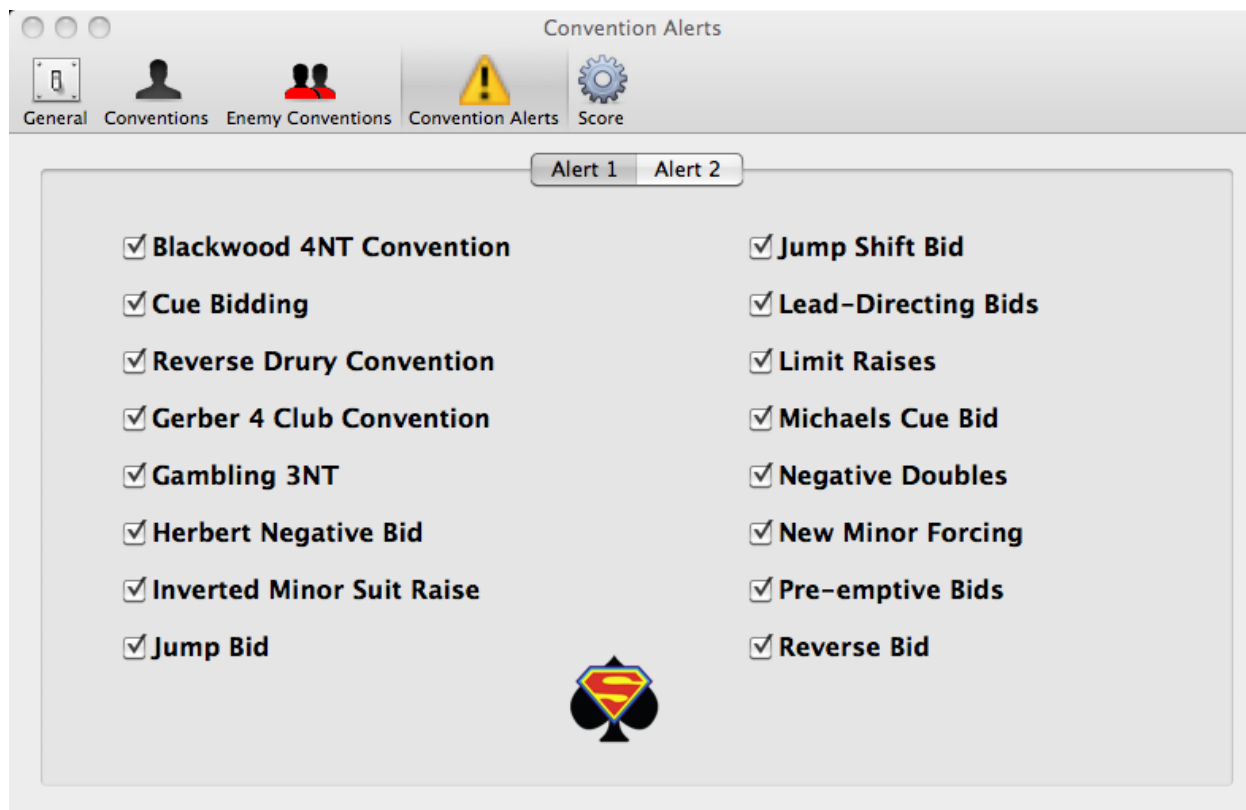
Convention Alerts

General Conventions Enemy Conventions Convention Alerts Score

Alert 1 Alert 2

☑ Blackwood 4NT Convention
☑ Cue Bidding
☑ Reverse Drury Convention
☑ Gerber 4 Club Convention
☑ Gambling 3NT
☑ Herbert Negative Bid
☑ Inverted Minor Suit Raise
☑ Jump Bid

☑ Jump Shift Bid
☑ Lead-Directing Bids
☑ Limit Raises
☑ Michaels Cue Bid
☑ Negative Doubles
☑ New Minor Forcing
☑ Pre-emptive Bids
☑ Reverse Bid

S